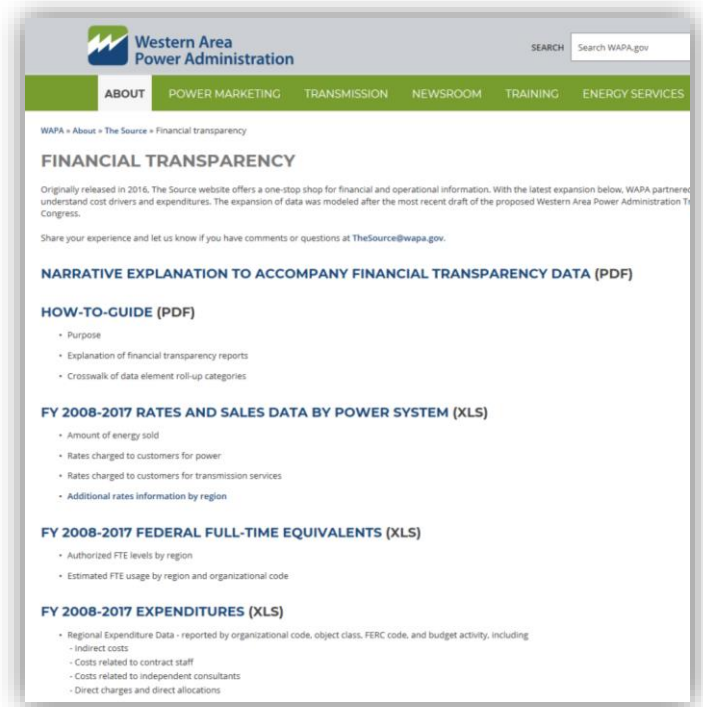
Western Area
Power Administration

SEARCH Search WAPA.gov

ABOUT POWER MARKETING TRANSMISSION NEWSROOM TRAINING ENERGY SERVICES

WAPA » About » The Source » Financial transparency

FINANCIAL TRANSPARENCY

Originally released in 2016, The Source website offers a one-stop shop for financial and operational information. With the latest expansion below, WAPA partnere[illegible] understand cost drivers and expenditures. The expansion of data was modeled after the most recent draft of the proposed Western Area Power Administration T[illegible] Congress.

Share your experience and let us know if you have comments or questions at TheSource@wapa.gov.

NARRATIVE EXPLANATION TO ACCOMPANY FINANCIAL TRANSPARENCY DATA (PDF)

HOW-TO-GUIDE (PDF)

• Purpose
• Explanation of financial transparency reports
• Crosswalk of data element roll-up categories

FY 2008-2017 RATES AND SALES DATA BY POWER SYSTEM (XLS)

• Amount of energy sold
• Rates charged to customers for power
• Rates charged to customers for transmission services
• Additional rates information by region

FY 2008-2017 FEDERAL FULL-TIME EQUIVALENTS (XLS)

• Authorized FTE levels by region
• Estimated FTE usage by region and organizational code

FY 2008-2017 EXPENDITURES (XLS)

• Regional Expenditure Data - reported by organizational code, object class, FERC code, and budget activity, including
- Indirect costs
- Costs related to contract staff
- Costs related to independent consultants
- Direct charges and direct allocations